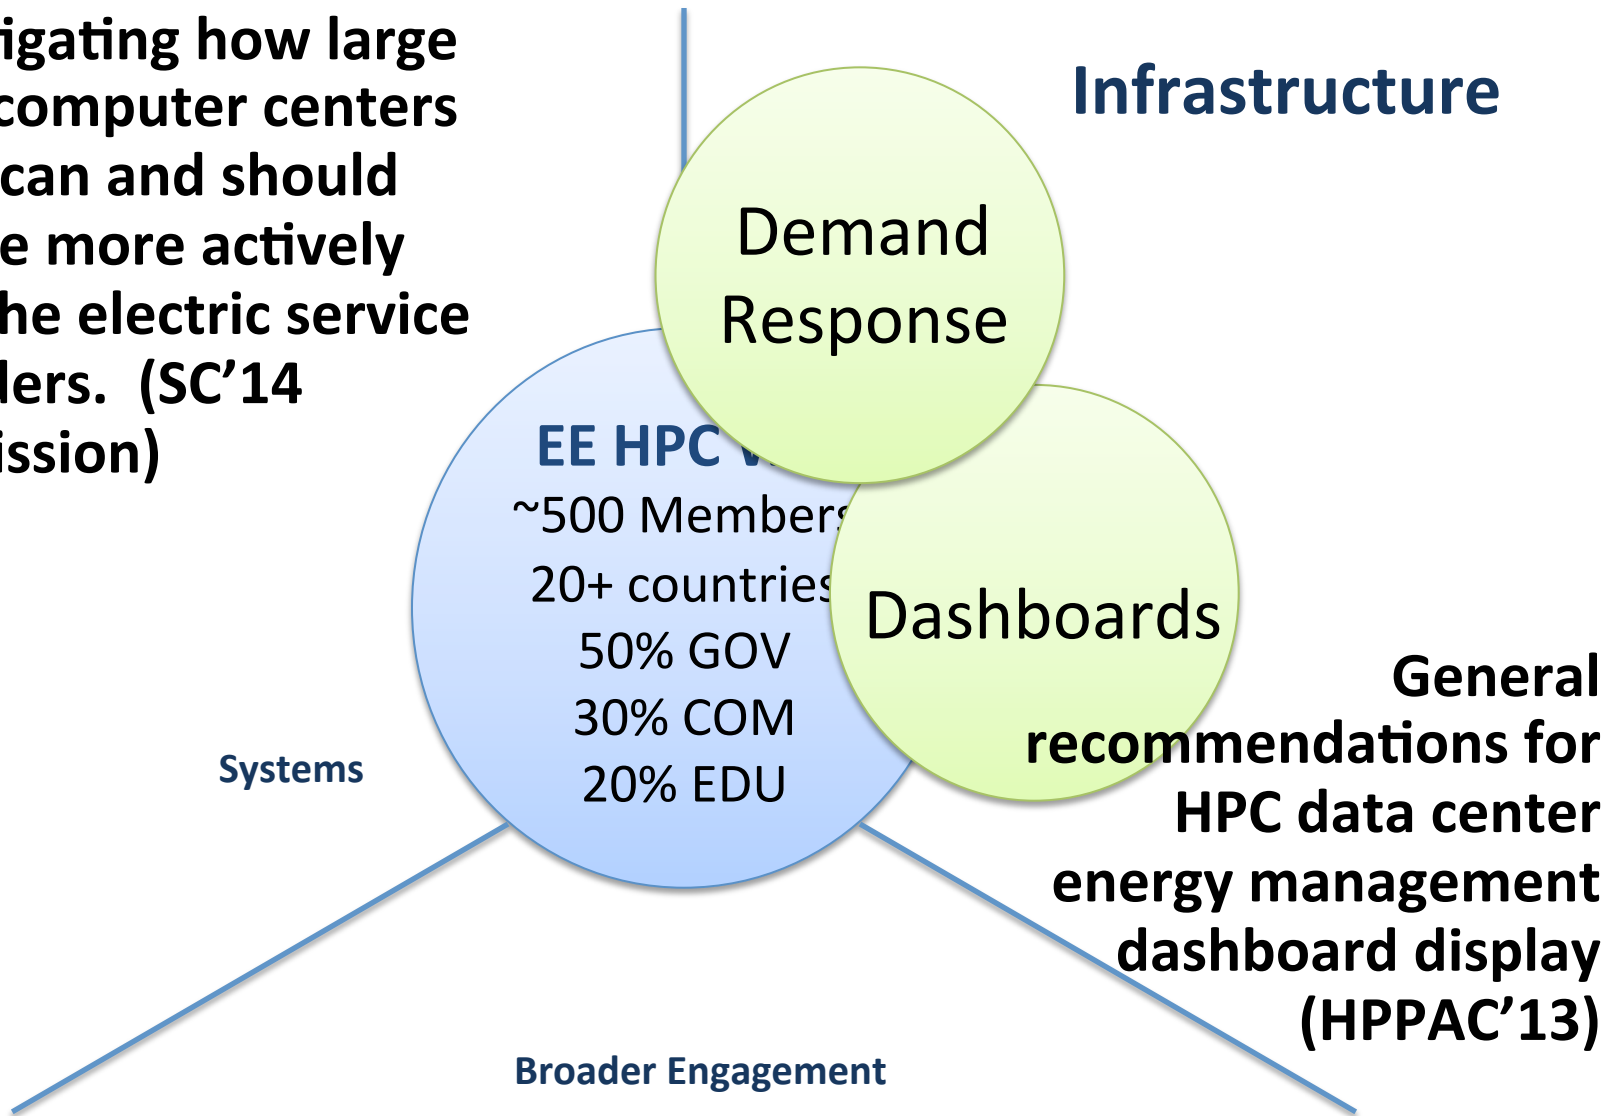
igating how large computer centers can and should e more actively he electric service lers. (SC’14 ission)

Infrastructure

Demand Response

EE HPC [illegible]
~500 Member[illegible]
20+ countrie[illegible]
50% GOV
30% COM
20% EDU

Dashboards

General recommendations for HPC data center energy management dashboard display (HPPAC’13)

Systems

Broader Engagement